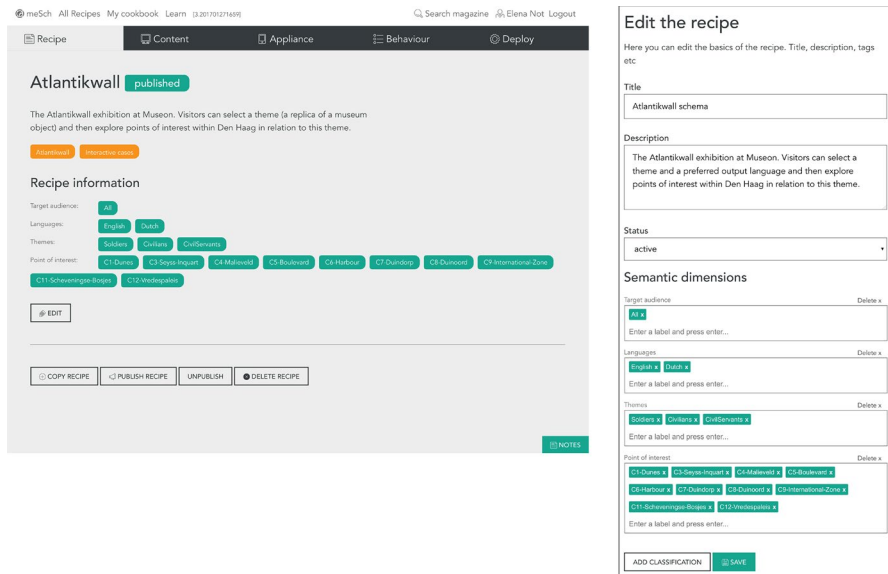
meSch All Recipes My cookbook Learn [3.20170127l659]

Search magazine Elena Not Logout

Recipe Content Appliance Behaviour Deploy

Atlantikwall published

The Atlantikwall exhibition at Museon. Visitors can select a theme (a replica of a museum object) and then explore points of interest within Den Haag in relation to this theme.

Atlantikwall Interactive cases

Recipe information

Target audience: All

Languages: English Dutch

Themes: Soldiers Civilians CivilServants

Point of interest: C1-Dunes C3-Seyss-Inquart C4-Malieveld C5-Boulevard C6-Harbour C7-Duindorp C8-Duinoord C9-International-Zone C11-Scheveningse-Bosjes C12-Vredespaleis

EDIT

COPY RECIPE PUBLISH RECIPE UNPUBLISH DELETE RECIPE

NOTES

Edit the recipe

Here you can edit the basics of the recipe. Title, description, tags etc

Title

Atlantikwall schema

Description

The Atlantikwall exhibition at Museon. Visitors can select a theme and a preferred output language and then explore points of interest within Den Haag in relation to this theme.

Status

active

Semantic dimensions

Target audience Delete x

All x

Enter a label and press enter...

Languages Delete x

English x Dutch x

Enter a label and press enter...

Themes Delete x

Soldiers x Civilians x CivilServants x

Enter a label and press enter...

Point of interest Delete x

C1-Dunes x C3-Seyss-Inquart x C4-Malieveld x C5-Boulevard x C6-Harbour x C7-Duindorp x C8-Duinoord x C9-International-Zone x C11-Scheveningse-Bosjes x C12-Vredespaleis x

Enter a label and press enter...

ADD CLASSIFICATION SAVE